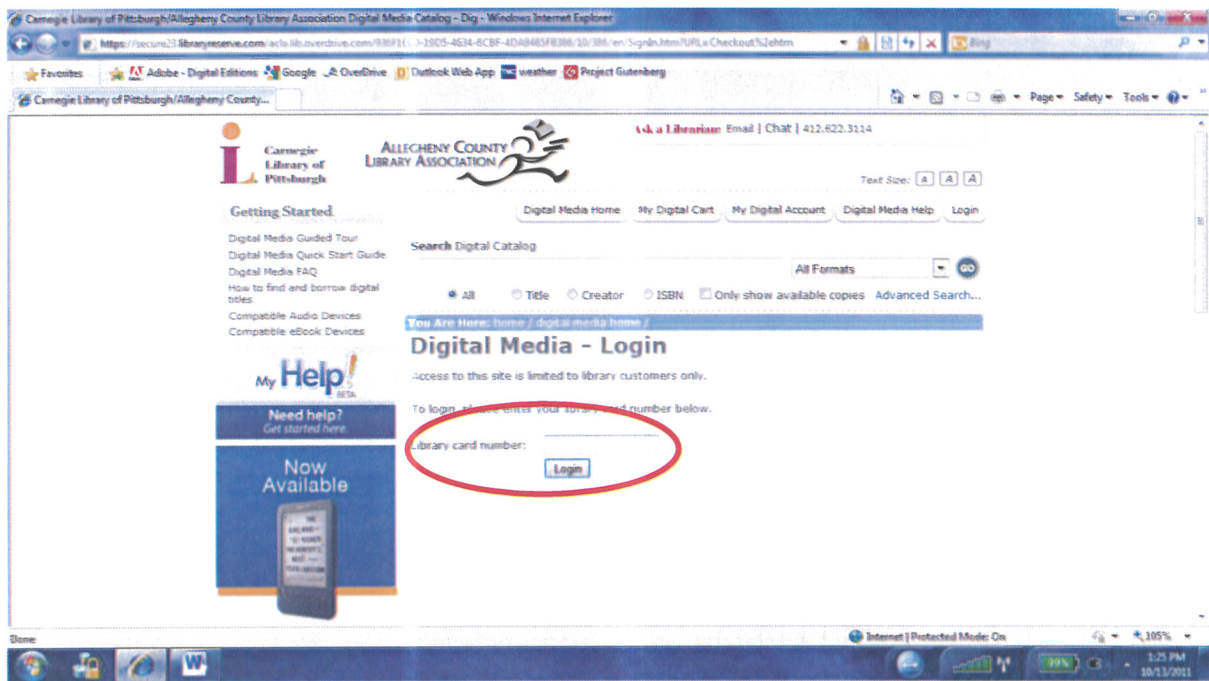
Carnegie Library of Pittsburgh/Allegheny County Library Association Digital Media Catalog - Dig - Windows Internet Explorer

https://secure25.libraryreserve.com/acla.lib.overdrive.com/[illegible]-19D5-4634-8CBF-4DA8485FB386/10/386/en/SignIn.htm?URL=Checkout%2ehtm

Bing

Favorites Adobe - Digital Editions Google OverDrive Outlook Web App weather Project Gutenberg

Carnegie Library of Pittsburgh/Allegheny County...

Page Safety Tools

Carnegie Library of Pittsburgh

ALLEGHENY COUNTY LIBRARY ASSOCIATION

Ask a Librarian: Email | Chat | 412.622.3114

Text Size: A A A

Getting Started

Digital Media Home | My Digital Cart | My Digital Account | Digital Media Help | Login

Digital Media Guided Tour
Digital Media Quick Start Guide
Digital Media FAQ
How to find and borrow digital titles
Compatible Audio Devices
Compatible eBook Devices

Search Digital Catalog

All Formats GO

All Title Creator ISBN Only show available copies Advanced Search...

You Are Here: home / digital media home /

Digital Media - Login

Access to this site is limited to library customers only.

To login, please enter your library card number below.

Library card number:

Login

My Help! BETA

Need help? Get started here.

Now Available

Done

Internet | Protected Mode: On

105%

99%

1:25 PM 10/13/2011